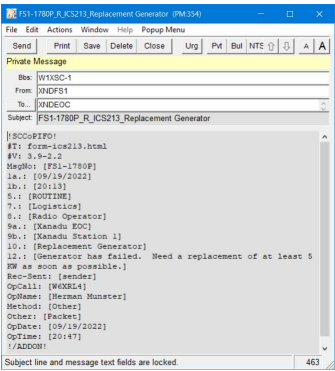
FS1-1780P_R_ICS213_Replacement Generator (PM:354)

File Edit Actions Window Help Popup Menu

Send Print Save Delete Close Urg Pvt Bul NTS A A

Private Message

Bbs: W1XSC-1
From: XNDFS1
To... XNDEOC
Subject: FS1-1780P_R_ICS213_Replacement Generator

!SCCoPIFO!
#T: form-ics213.html
#V: 3.9-2.2
MsgNo: [FS1-1780P]
1a.: [09/19/2022]
1b.: [20:13]
5.: [ROUTINE]
7.: [Logistics]
8.: [Radio Operator]
9a.: [Xanadu EOC]
9b.: [Xanadu Station 1]
10.: [Replacement Generator]
12.: [Generator has failed. Need a replacement of at least 5 KW as soon as possible.]
Rec-Sent: [sender]
OpCall: [W6XRL4]
OpName: [Herman Munster]
Method: [Other]
Other: [Packet]
OpDate: [09/19/2022]
OpTime: [20:47]
!/ADDON!

Subject line and message text fields are locked. 463